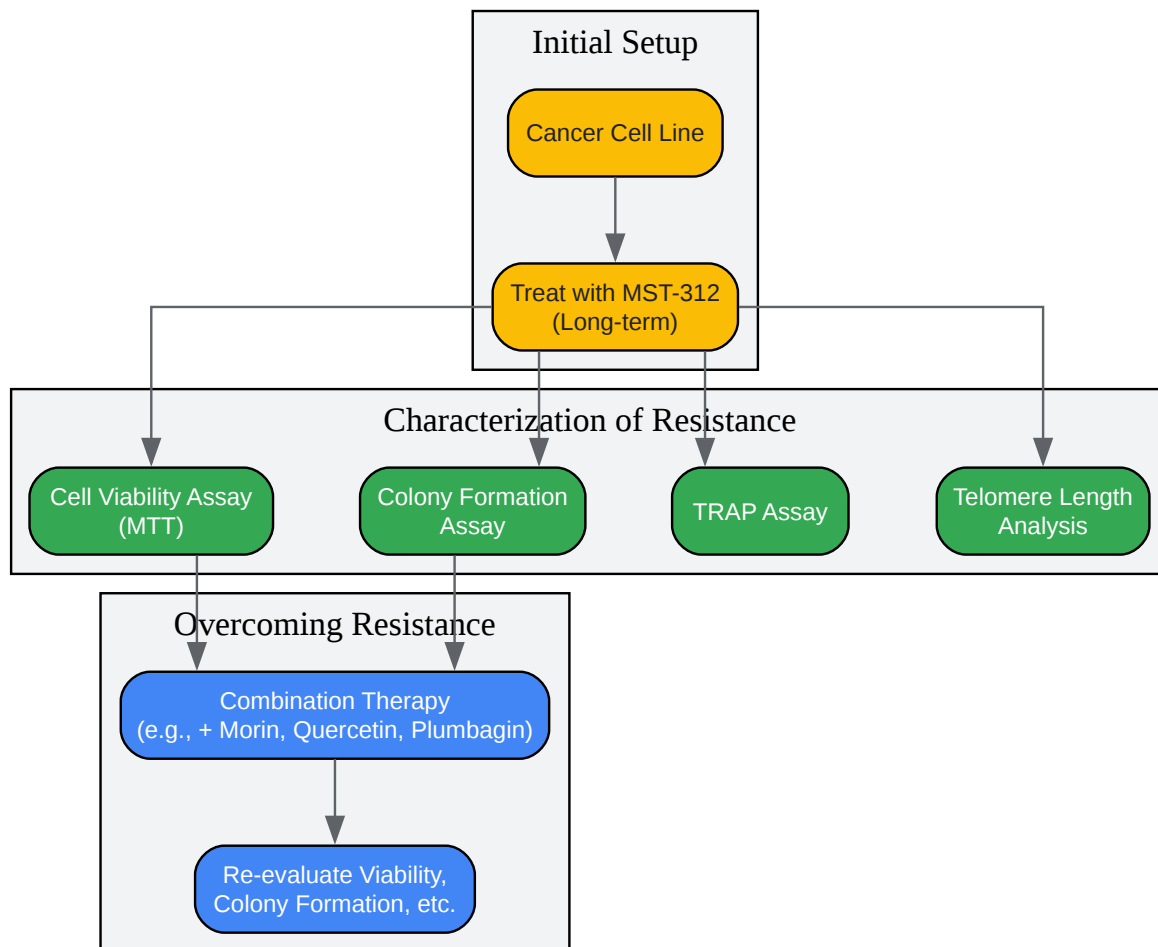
Initial Setup

Cancer Cell Line

Treat with MST-312 (Long-term)

Characterization of Resistance

Cell Viability Assay (MTT)

Colony Formation Assay

TRAP Assay

Telomere Length Analysis

Overcoming Resistance

Combination Therapy (e.g., + Morin, Quercetin, Plumbagin)

Re-evaluate Viability, Colony Formation, etc.